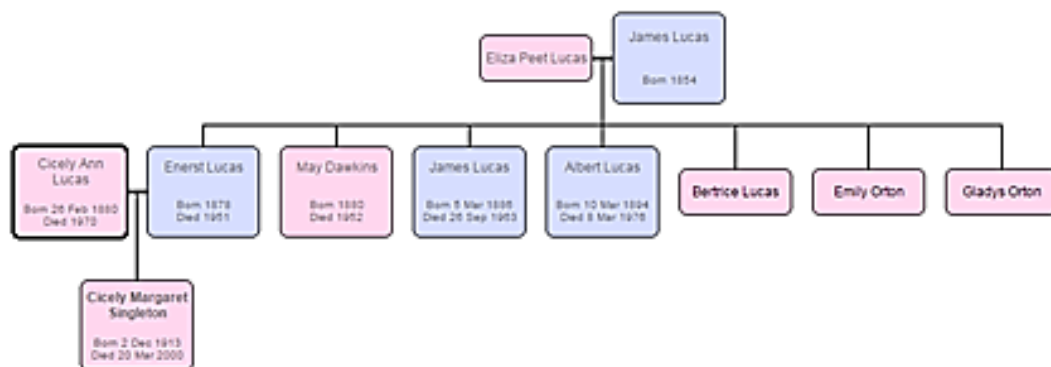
Eliza Peet Lucas

James Lucas

Born 1854

Cicely Ann Lucas

Born 26 Feb 1880
Died 1970

Enerst Lucas

Born 1878
Died 1951

May Dawkins

Born 1880
Died 1952

James Lucas

Born 5 Mar 1886
Died 26 Sep 1963

Albert Lucas

Born 10 Mar 1894
Died 8 Mar 1976

Bertrice Lucas

Emily Orton

Gladys Orton

Cicely Margaret Singleton

Born 2 Dec 1913
Died 20 Mar 2000